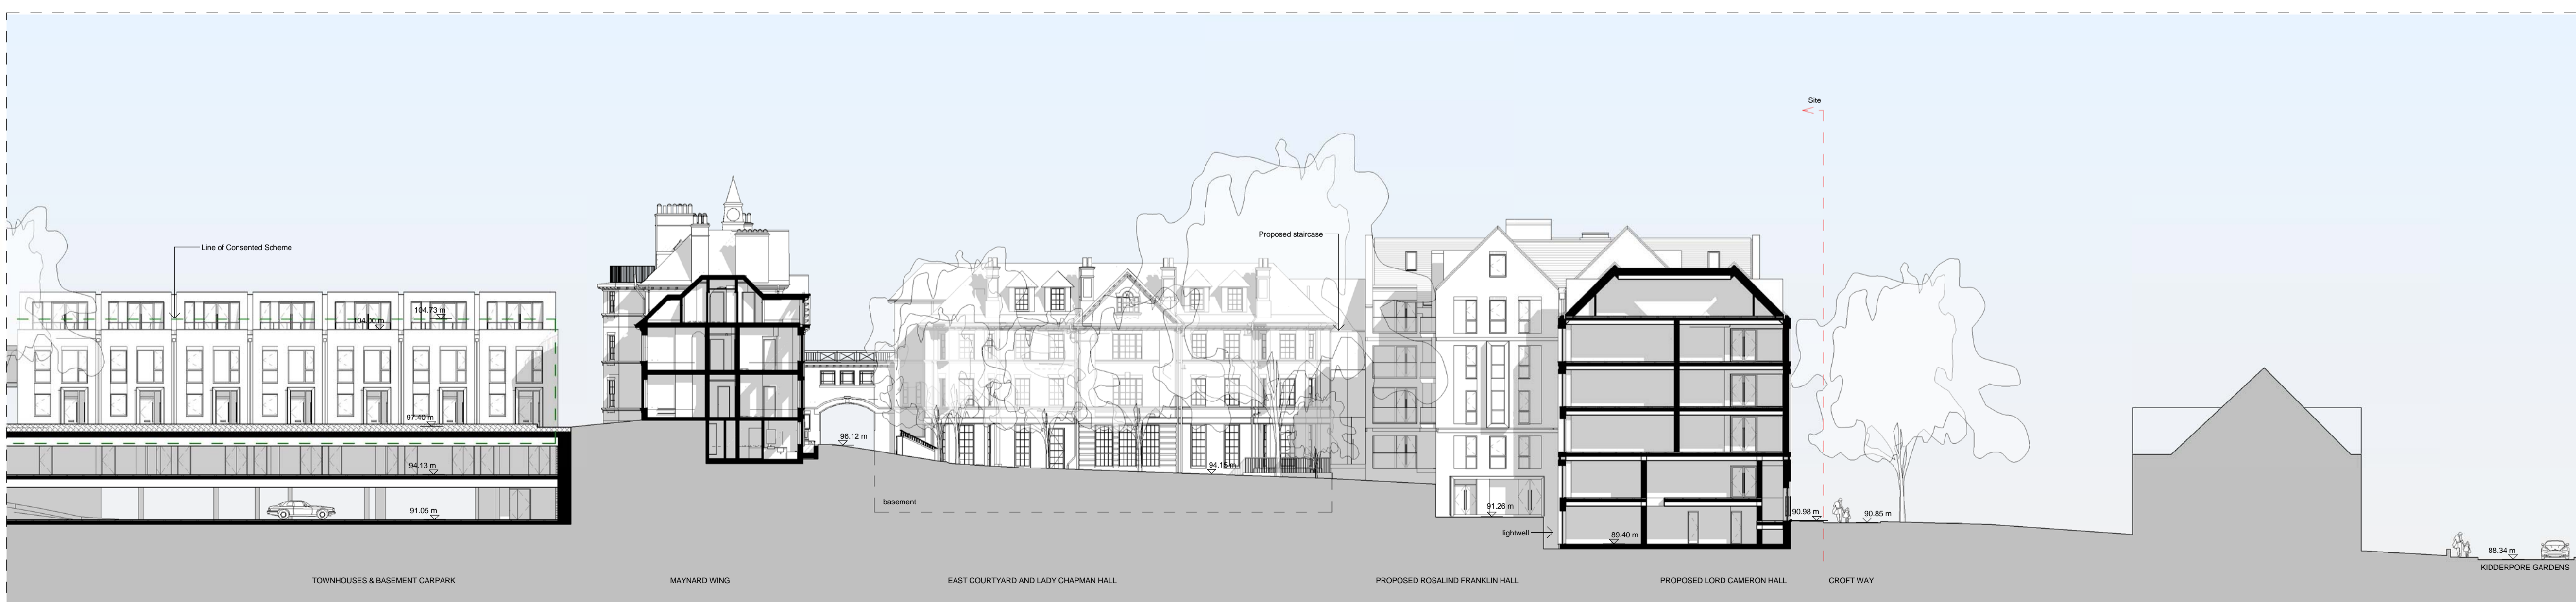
Site

Line of Consented Scheme

Proposed staircase

104.73 m

104.00 m

97.40 m

94.13 m

91.05 m

96.12 m

basement

94.15 m

91.26 m

lightwell

89.40 m

90.98 m

90.85 m

88.34 m

TOWNHOUSES & BASEMENT CARPARK

MAYNARD WING

EAST COURTYARD AND LADY CHAPMAN HALL

PROPOSED ROSALIND FRANKLIN HALL

PROPOSED LORD CAMERON HALL

CROFT WAY

KIDDERPORE GARDENS